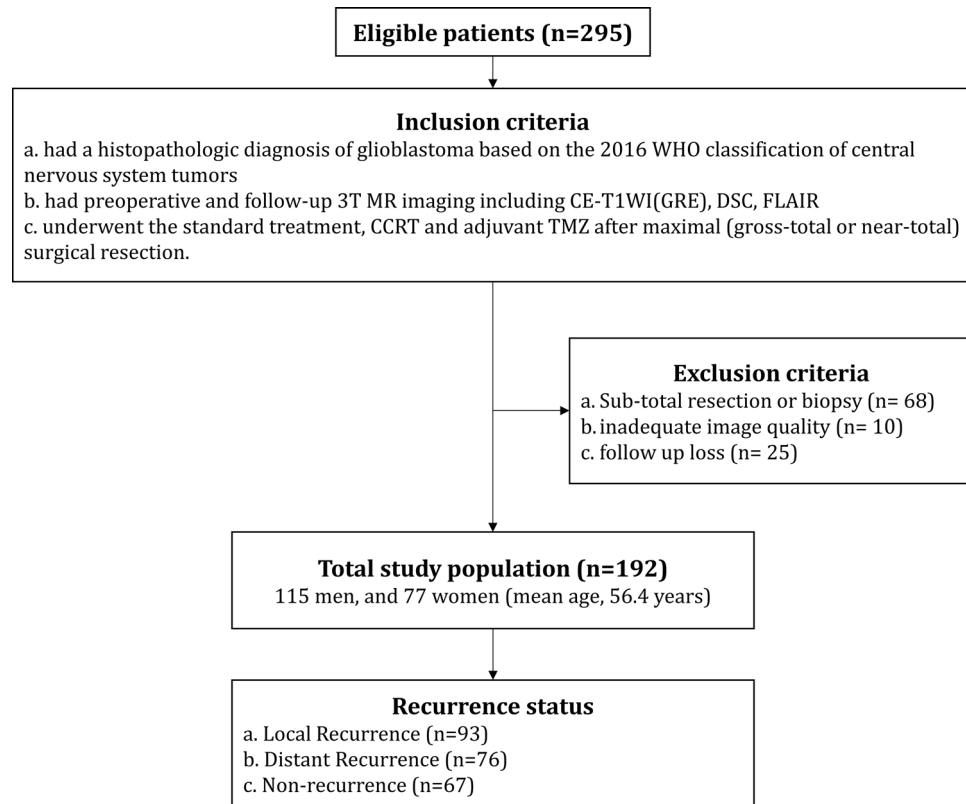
Eligible patients (n=295)

Inclusion criteria

a. had a histopathologic diagnosis of glioblastoma based on the 2016 WHO classification of central nervous system tumors

b. had preoperative and follow-up 3T MR imaging including CE-T1WI(GRE), DSC, FLAIR

c. underwent the standard treatment, CCRT and adjuvant TMZ after maximal (gross-total or near-total) surgical resection.

Exclusion criteria

a. Sub-total resection or biopsy (n= 68)

b. inadequate image quality (n= 10)

c. follow up loss (n= 25)

Total study population (n=192)

115 men, and 77 women (mean age, 56.4 years)

Recurrence status

a. Local Recurrence (n=93)

b. Distant Recurrence (n=76)

c. Non-recurrence (n=67)